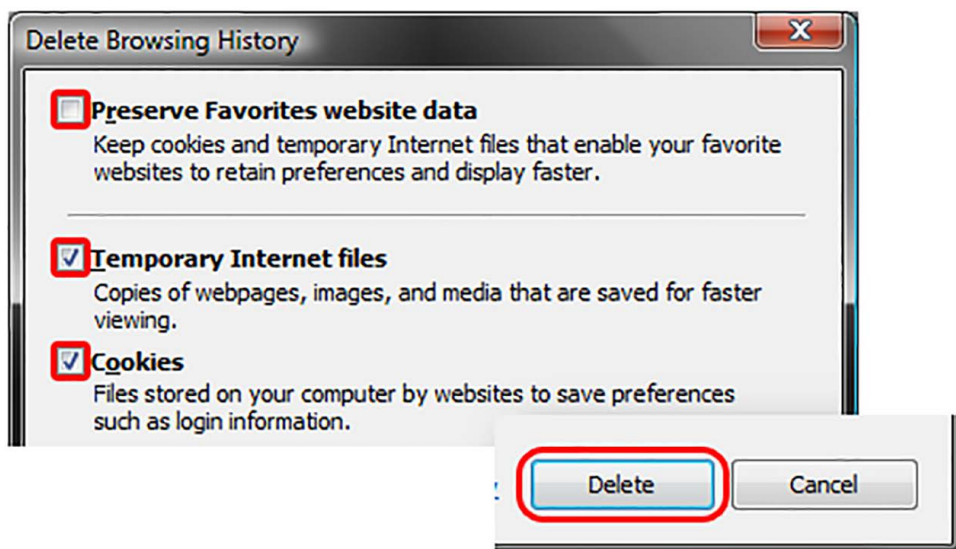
Delete Browsing History

Preserve Favorites website data
Keep cookies and temporary Internet files that enable your favorite websites to retain preferences and display faster.

Temporary Internet files
Copies of webpages, images, and media that are saved for faster viewing.

Cookies
Files stored on your computer by websites to save preferences such as login information.

Delete
Cancel